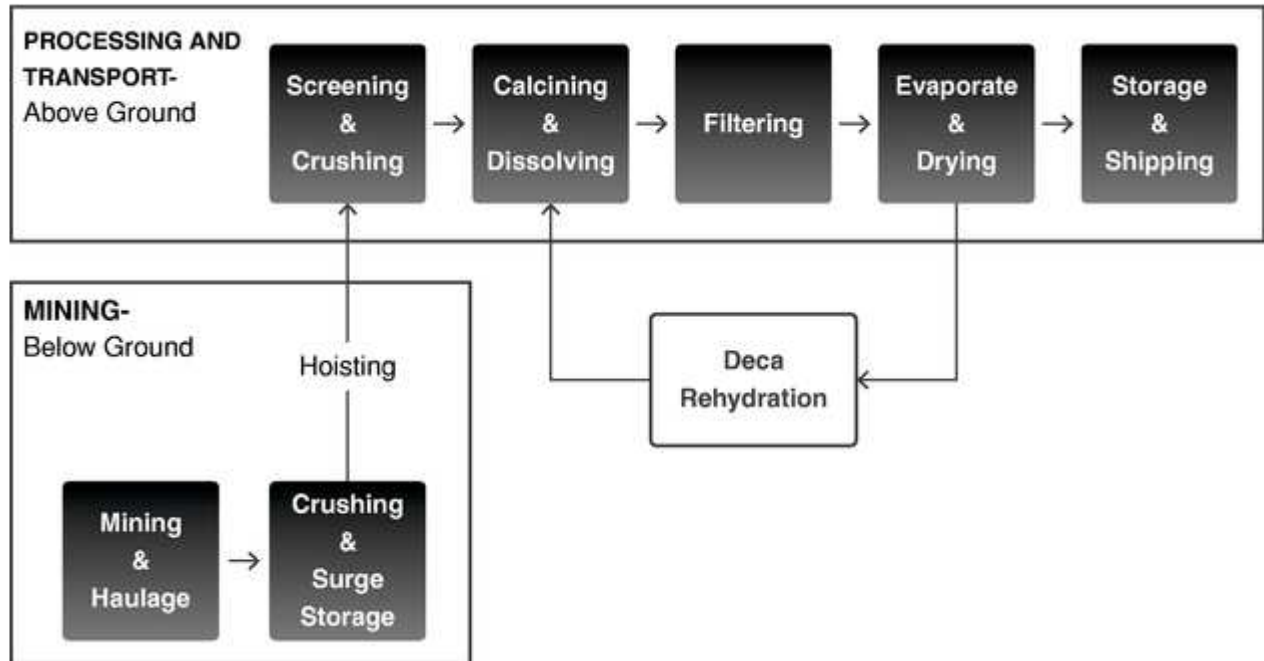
PROCESSING AND TRANSPORT-
Above Ground

Screening & Crushing

Calcining & Dissolving

Filtering

Evaporate & Drying

Storage & Shipping

MINING-
Below Ground

Hoisting

Deca Rehydration

Mining & Haulage

Crushing & Surge Storage